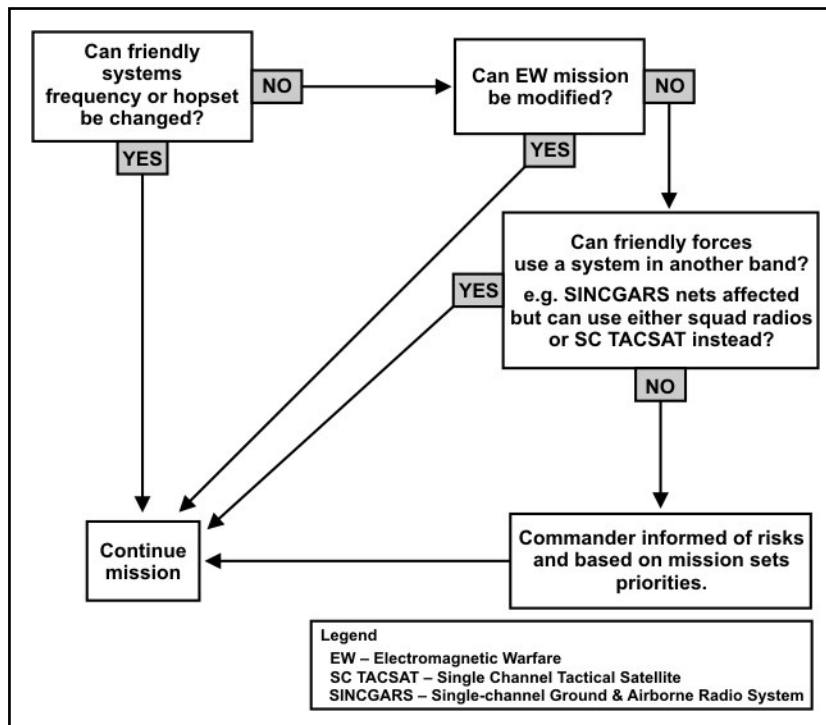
Can friendly systems frequency or hopset be changed?

NO

Can EW mission be modified?

NO

YES

YES

Can friendly forces use a system in another band?

e.g. SINCGARS nets affected but can use either squad radios or SC TACSAT instead?

YES

NO

Continue mission

Commander informed of risks and based on mission sets priorities.

Legend
EW – Electromagnetic Warfare
SC TACSAT – Single Channel Tactical Satellite
SINCGARS – Single-channel Ground & Airborne Radio System